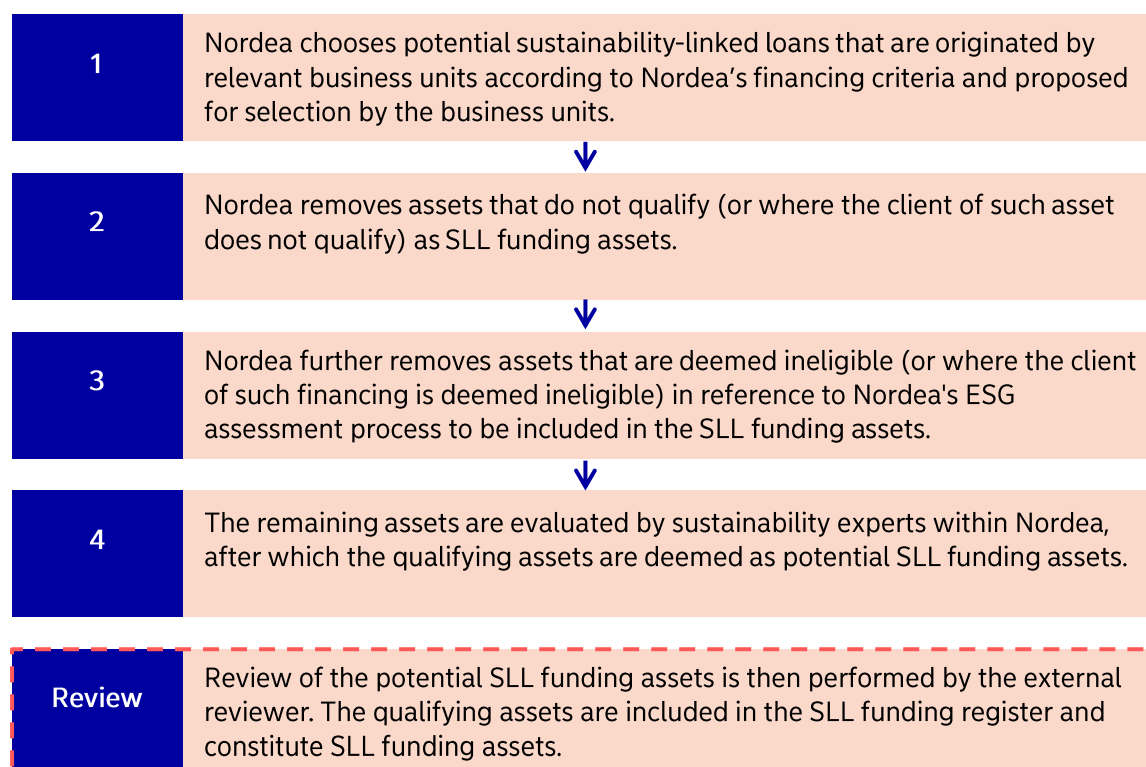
1

Nordea chooses potential sustainability-linked loans that are originated by relevant business units according to Nordea's financing criteria and proposed for selection by the business units.

2

Nordea removes assets that do not qualify (or where the client of such asset does not qualify) as SLL funding assets.

3

Nordea further removes assets that are deemed ineligible (or where the client of such financing is deemed ineligible) in reference to Nordea's ESG assessment process to be included in the SLL funding assets.

4

The remaining assets are evaluated by sustainability experts within Nordea, after which the qualifying assets are deemed as potential SLL funding assets.

Review

Review of the potential SLL funding assets is then performed by the external reviewer. The qualifying assets are included in the SLL funding register and constitute SLL funding assets.